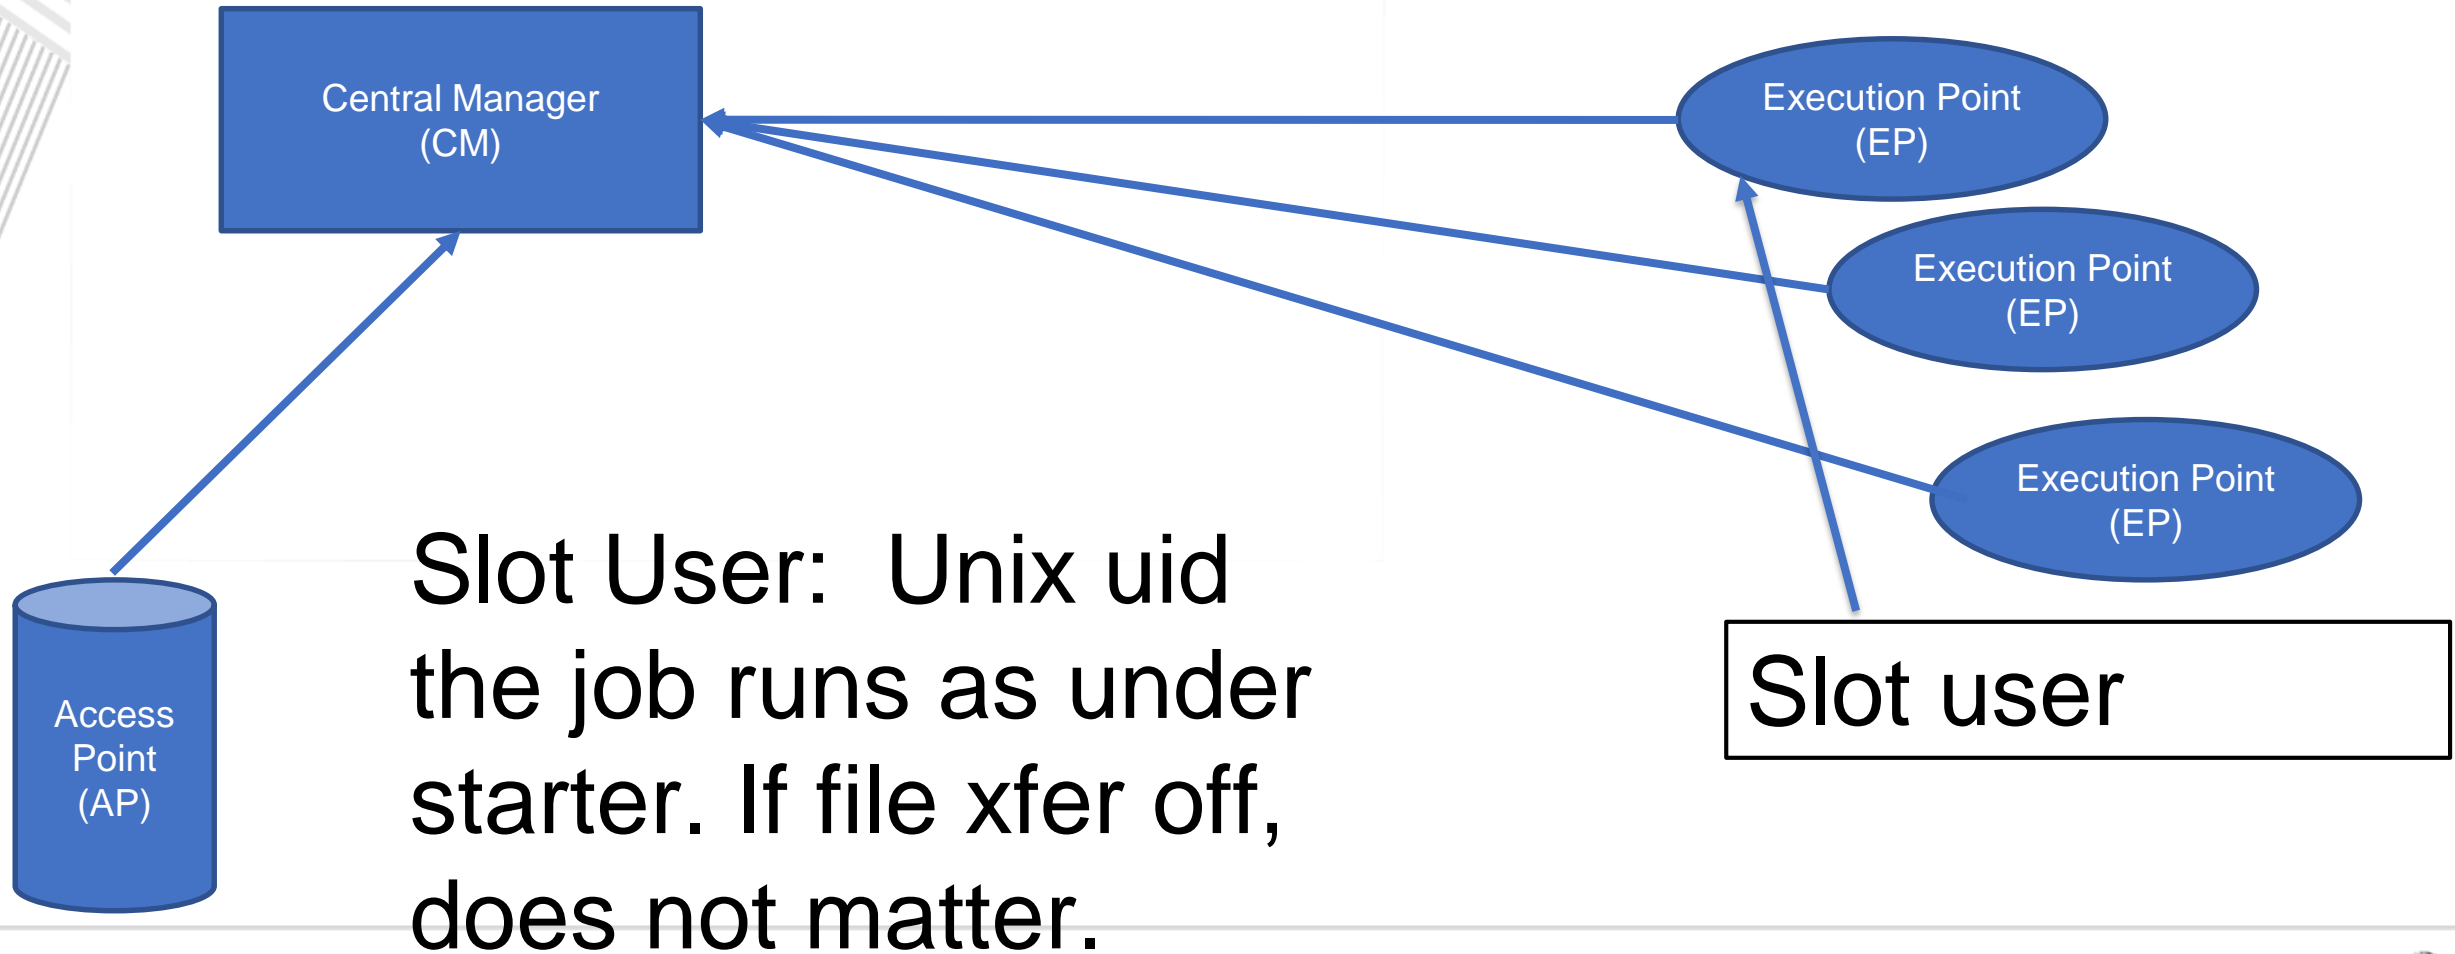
Central Manager
(CM)

Execution Point
(EP)

Execution Point
(EP)

Execution Point
(EP)

Access
Point
(AP)

Slot User: Unix uid the job runs as under starter. If file xfer off, does not matter.

Slot user